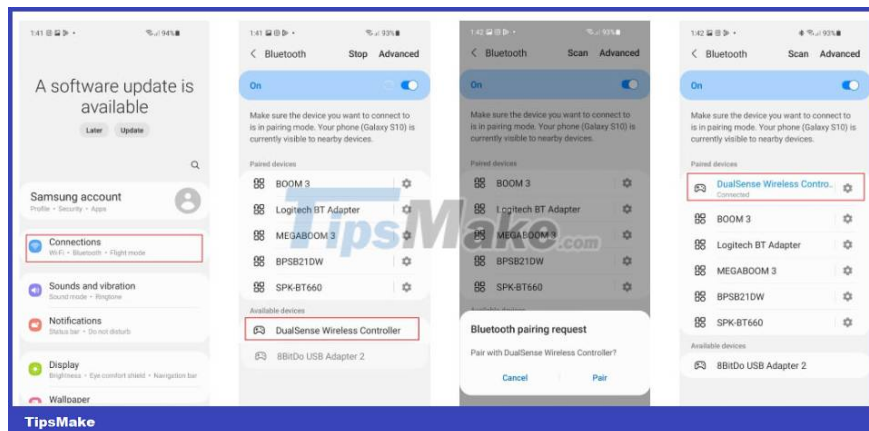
1:41 94%

A software update is available

Later Update

Samsung account
Profile • Security • Apps

Connections
Wi-Fi • Bluetooth • Flight mode

Sounds and vibration
Sound mode • Ringtone

Notifications
Status bar • Do not disturb

Display
Brightness • Eye comfort shield • Navigation bar

Wallpaper

1:41 93%

< Bluetooth Stop Advanced

On

Make sure the device you want to connect to is in pairing mode. Your phone (Galaxy S10) is currently visible to nearby devices.

Paired devices

BOOM 3

Logitech BT Adapter

MEGABOOM 3

BPSB21DW

SPK-BT660

Available devices

DualSense Wireless Controller

8BitDo USB Adapter 2

1:42 93%

< Bluetooth Scan Advanced

On

Make sure the device you want to connect to is in pairing mode. Your phone (Galaxy S10) is currently visible to nearby devices.

Paired devices

BOOM 3

Logitech BT Adapter

MEGABOOM 3

BPSB21DW

SPK-BT660

Bluetooth pairing request

Pair with DualSense Wireless Controller?

Cancel Pair

1:42 93%

< Bluetooth Scan Advanced

On

Make sure the device you want to connect to is in pairing mode. Your phone (Galaxy S10) is currently visible to nearby devices.

Paired devices

DualSense Wireless Contro...
Connected

BOOM 3

Logitech BT Adapter

MEGABOOM 3

BPSB21DW

SPK-BT660

Available devices

8BitDo USB Adapter 2

TipsMake.com

TipsMake